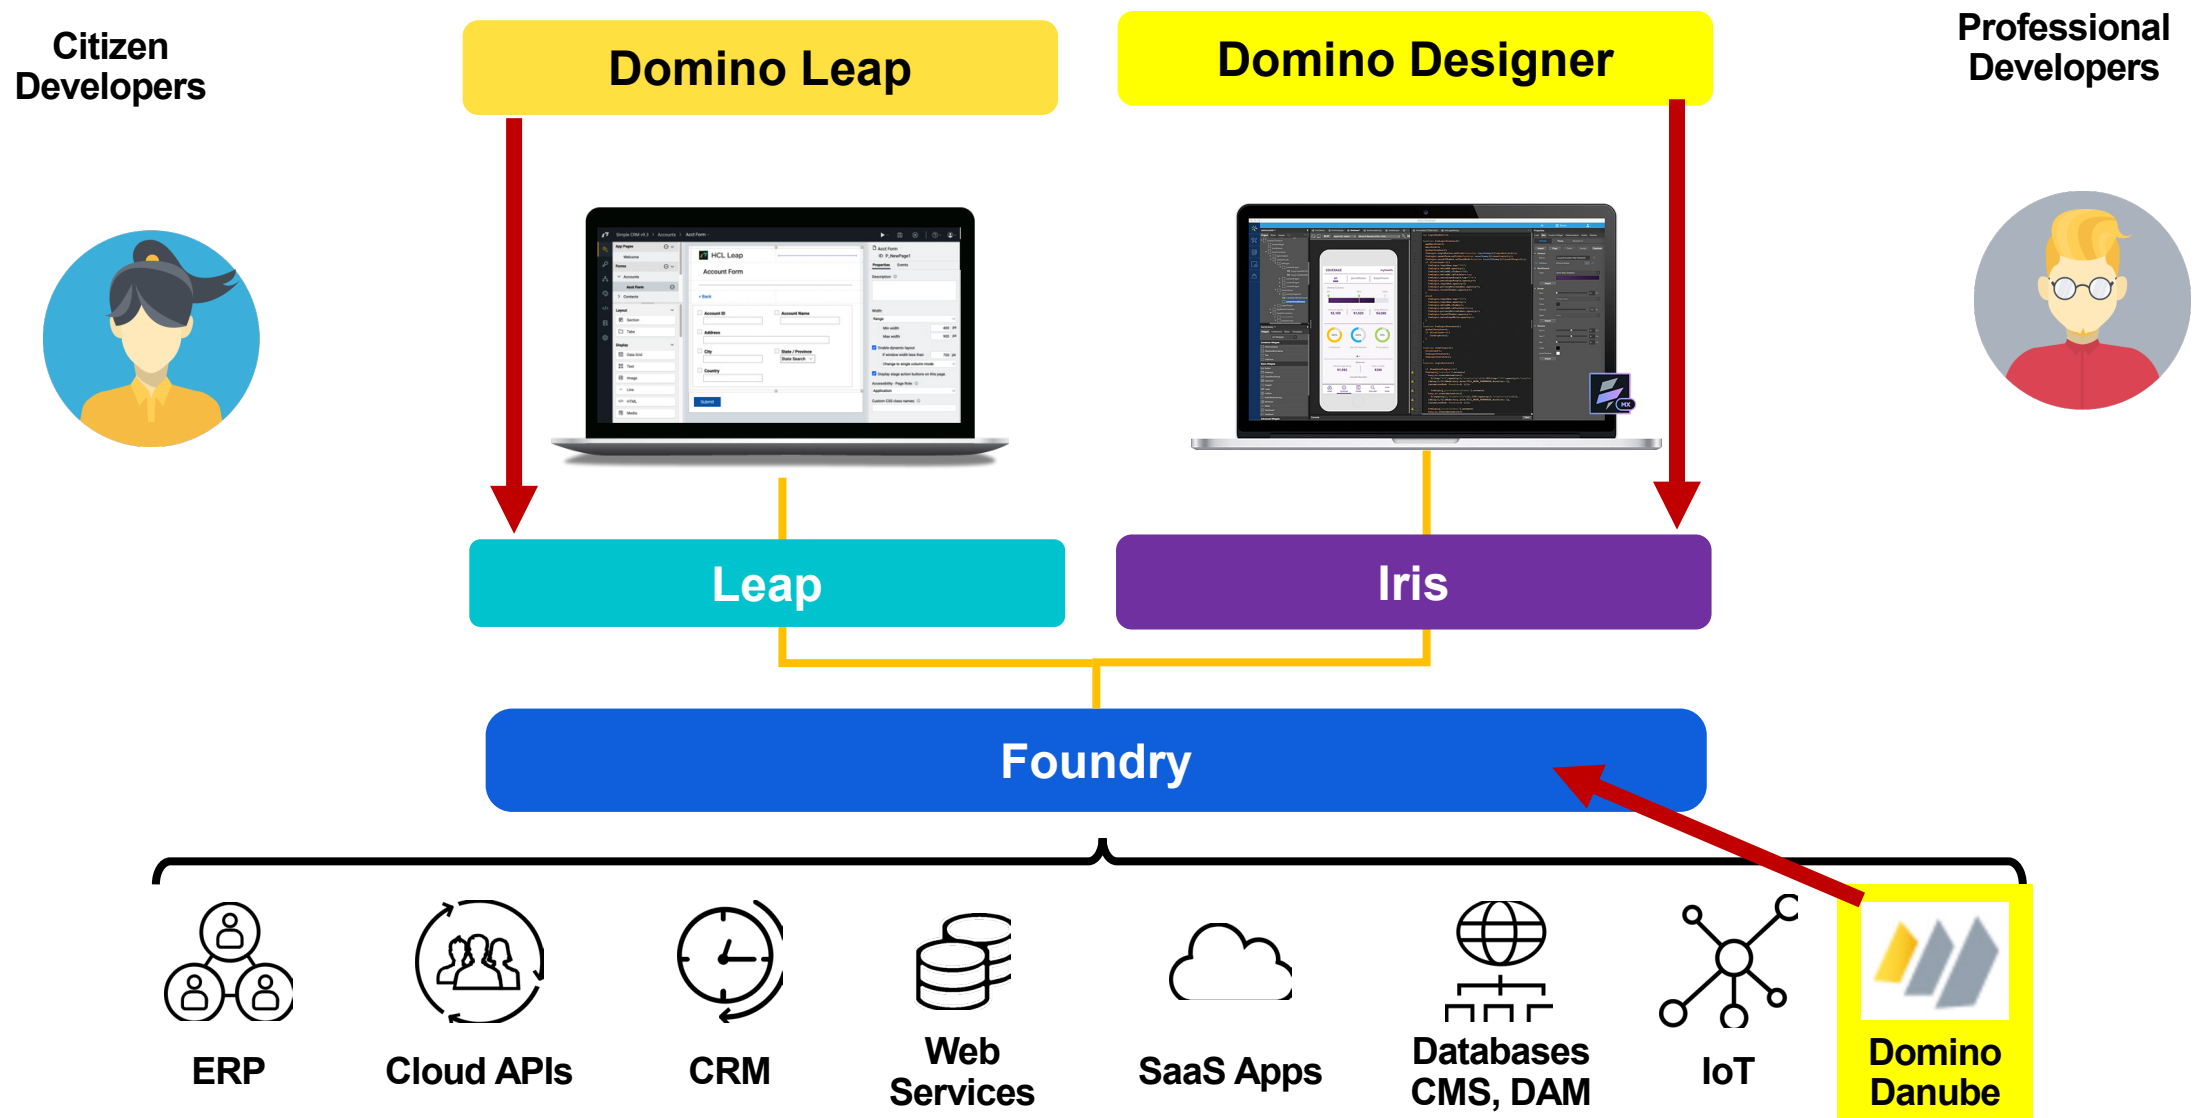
Citizen Developers

Domino Leap

Domino Designer

Professional Developers

HCL Leap

Account Form

Leap

Iris

Foundry

ERP

Cloud APIs

CRM

Web Services

SaaS Apps

Databases CMS, DAM

IoT

Domino Danube